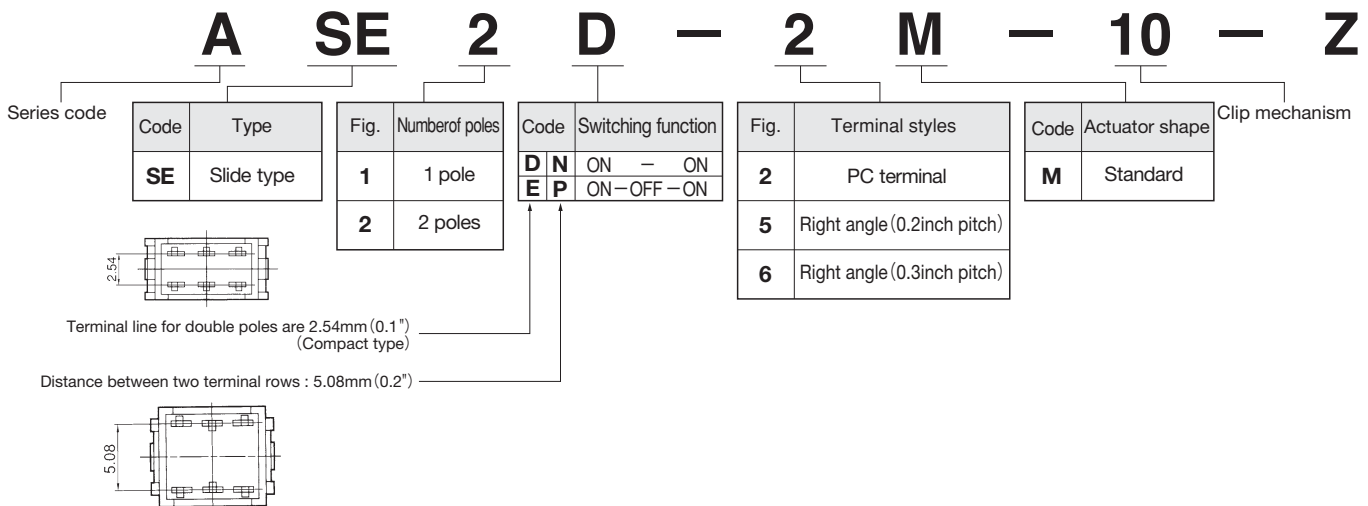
A SE 2 D — 2 M — 10 — Z

Series code

| Code | Type |
|---|---|
| SE | Slide type |

| Fig. | Numberof poles |
|---|---|
| 1 | 1 pole |
| 2 | 2 poles |

| Code | | Switching function |
|---|---|---|
| D | N | ON — ON |
| E | P | ON—OFF—ON |

| Fig. | Terminal styles |
|---|---|
| 2 | PC terminal |
| 5 | Right angle (0.2inch pitch) |
| 6 | Right angle (0.3inch pitch) |

| Code | Actuator shape |
|---|---|
| M | Standard |

Clip mechanism

2.54

Terminal line for double poles are 2.54mm (0.1") (Compact type)

Distance between two terminal rows : 5.08mm (0.2")

5.08